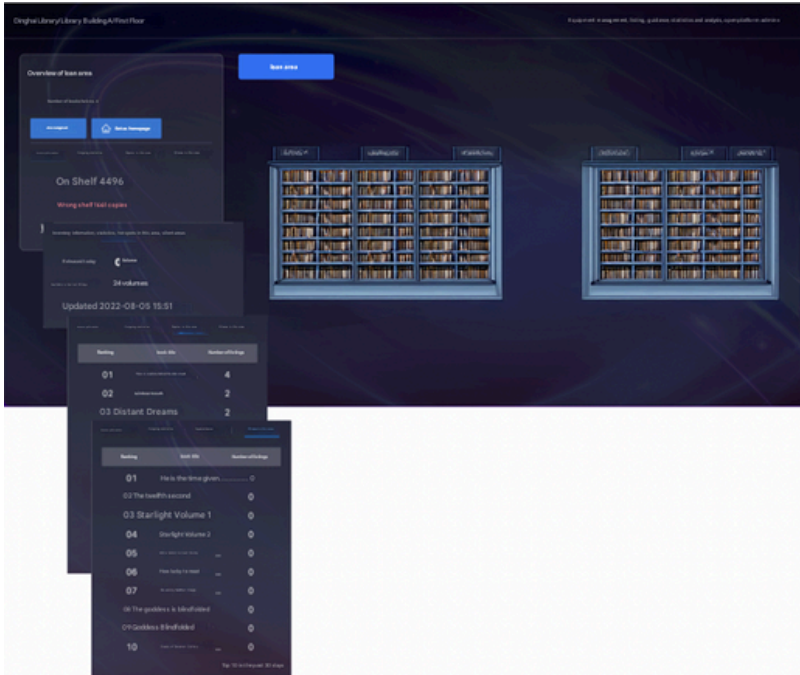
Dinghai Library/Library Building A/First Floor

Equipment management, listing, guidance statistics and analysis, expert platform website

loan area

Overview of loan area

Number of bookshelves: 4

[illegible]

Return homepage

On Shelf 4496

Wrong shelf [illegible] copies

Browsing information, statistics, hot spots in this area, observation

Preferred today

24 volumes

Updated 2022-08-05 15:51

| Ranking | book title | Number of listings |
|---|---|---|
| 01 | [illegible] | 4 |
| 02 | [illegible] | 2 |
| 03 Distant Dreams | | 2 |

| Ranking | book title | Number of listings |
|---|---|---|
| 01 | He is the time given... | 0 |
| 02 The twelfth second | | 0 |
| 03 Starlight Volume 1 | | 0 |
| 04 | Starlight Volume 2 | 0 |
| 05 | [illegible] | 0 |
| 06 | How lucky to meet | 0 |
| 07 | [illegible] | 0 |
| 08 The goddess is blindfolded | | 0 |
| 09 Goddess Blindfolded | | 0 |
| 10 | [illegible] | 0 |

Top 10 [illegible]